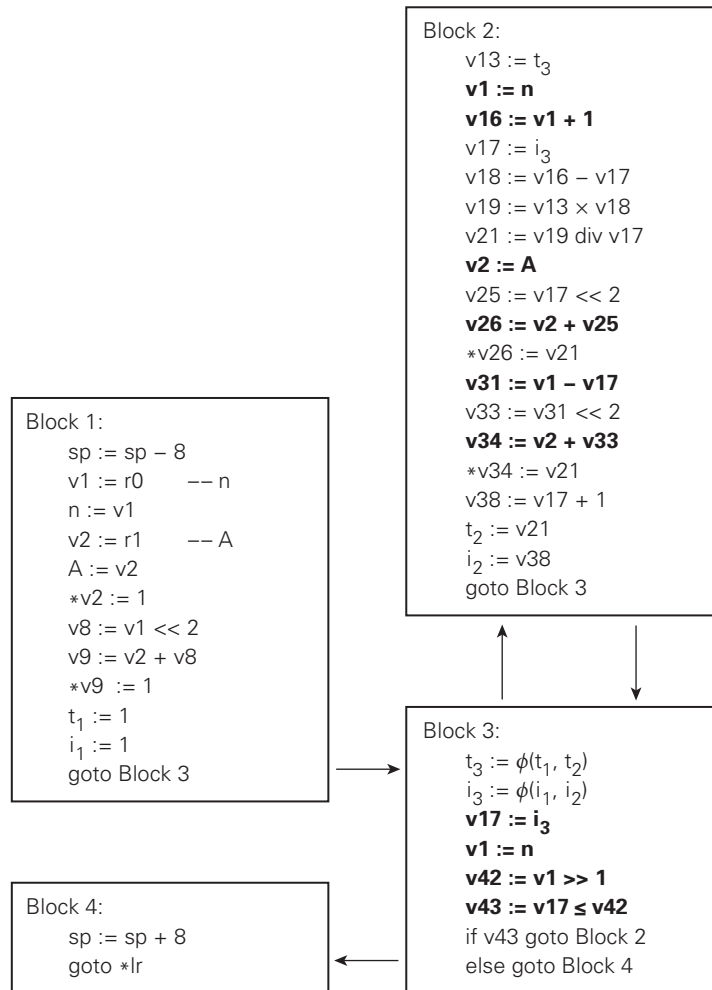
Block 2:
v13 := $t_3$
v1 := n
v16 := v1 + 1
v17 := $i_3$
v18 := v16 − v17
v19 := v13 × v18
v21 := v19 div v17
v2 := A
v25 := v17 << 2
v26 := v2 + v25
∗v26 := v21
v31 := v1 − v17
v33 := v31 << 2
v34 := v2 + v33
∗v34 := v21
v38 := v17 + 1
$t_2$ := v21
$i_2$ := v38
goto Block 3

Block 1:
sp := sp − 8
v1 := r0 −− n
n := v1
v2 := r1 −− A
A := v2
∗v2 := 1
v8 := v1 << 2
v9 := v2 + v8
∗v9 := 1
$t_1$ := 1
$i_1$ := 1
goto Block 3

Block 3:
$t_3$ := $\phi(t_1, t_2)$
$i_3$ := $\phi(i_1, i_2)$
v17 := $i_3$
v1 := n
v42 := v1 >> 1
v43 := v17 ≤ v42
if v43 goto Block 2
else goto Block 4

Block 4:
sp := sp + 8
goto ∗lr